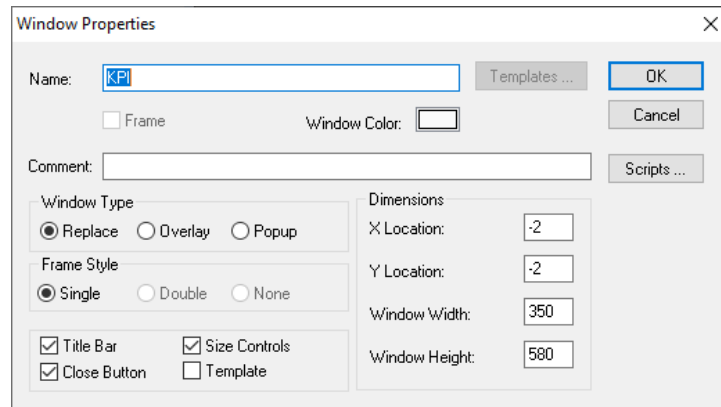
Window Properties

×

Name: KPI

Templates ...

OK

Cancel

Frame

Window Color:

Comment:

Scripts ...

Window Type

Replace Overlay Popup

Frame Style

Single Double None

Title Bar Size Controls

Close Button Template

Dimensions

X Location: -2

Y Location: -2

Window Width: 350

Window Height: 580